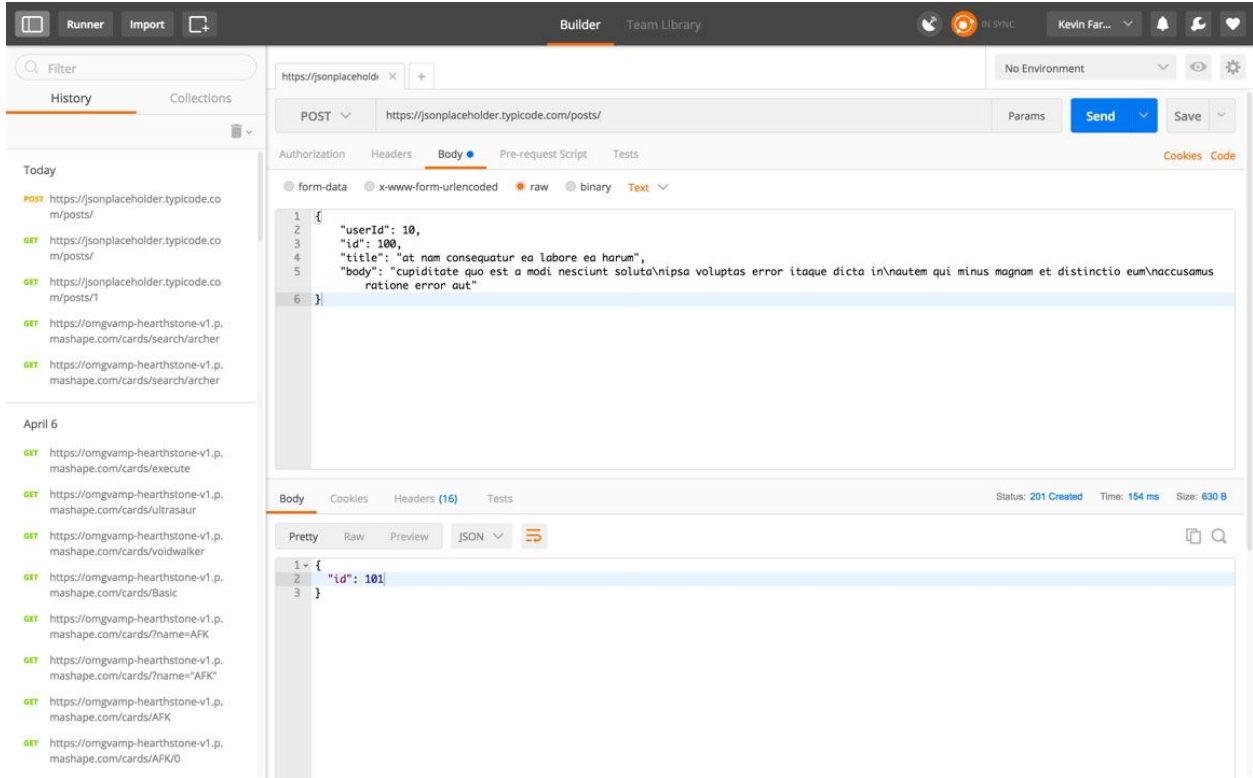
Runner Import Builder Team Library IN SYNC Kevin Far...

Filter
History Collections

Today
POST https://jsonplaceholder.typicode.com/posts/
GET https://jsonplaceholder.typicode.com/posts/
GET https://jsonplaceholder.typicode.com/posts/1
GET https://omgvamp-hearthstone-v1.p.mashape.com/cards/search/archer
GET https://omgvamp-hearthstone-v1.p.mashape.com/cards/search/archer

April 6
GET https://omgvamp-hearthstone-v1.p.mashape.com/cards/execute
GET https://omgvamp-hearthstone-v1.p.mashape.com/cards/ultrasaur
GET https://omgvamp-hearthstone-v1.p.mashape.com/cards/voidwalker
GET https://omgvamp-hearthstone-v1.p.mashape.com/cards/Basic
GET https://omgvamp-hearthstone-v1.p.mashape.com/cards/?name=AFK
GET https://omgvamp-hearthstone-v1.p.mashape.com/cards/?name="AFK"
GET https://omgvamp-hearthstone-v1.p.mashape.com/cards/AFK
GET https://omgvamp-hearthstone-v1.p.mashape.com/cards/AFK/0

https://jsonplaceholde × +
No Environment

POST https://jsonplaceholder.typicode.com/posts/ Params Send Save

Authorization Headers Body Pre-request Script Tests Cookies Code

form-data x-www-form-urlencoded raw binary Text

1 {
2 "userId": 10,
3 "id": 100,
4 "title": "at nam consequatur ea labore ea harum",
5 "body": "cupiditate quo est a modi nesciunt soluta\nipsa voluptas error itaque dicta in\nautem qui minus magnam et distinctio eum\naccusamus ratione error aut"
6 }

Body Cookies Headers (16) Tests Status: 201 Created Time: 154 ms Size: 630 B

Pretty Raw Preview JSON

1 {
2 "id": 101
3 }